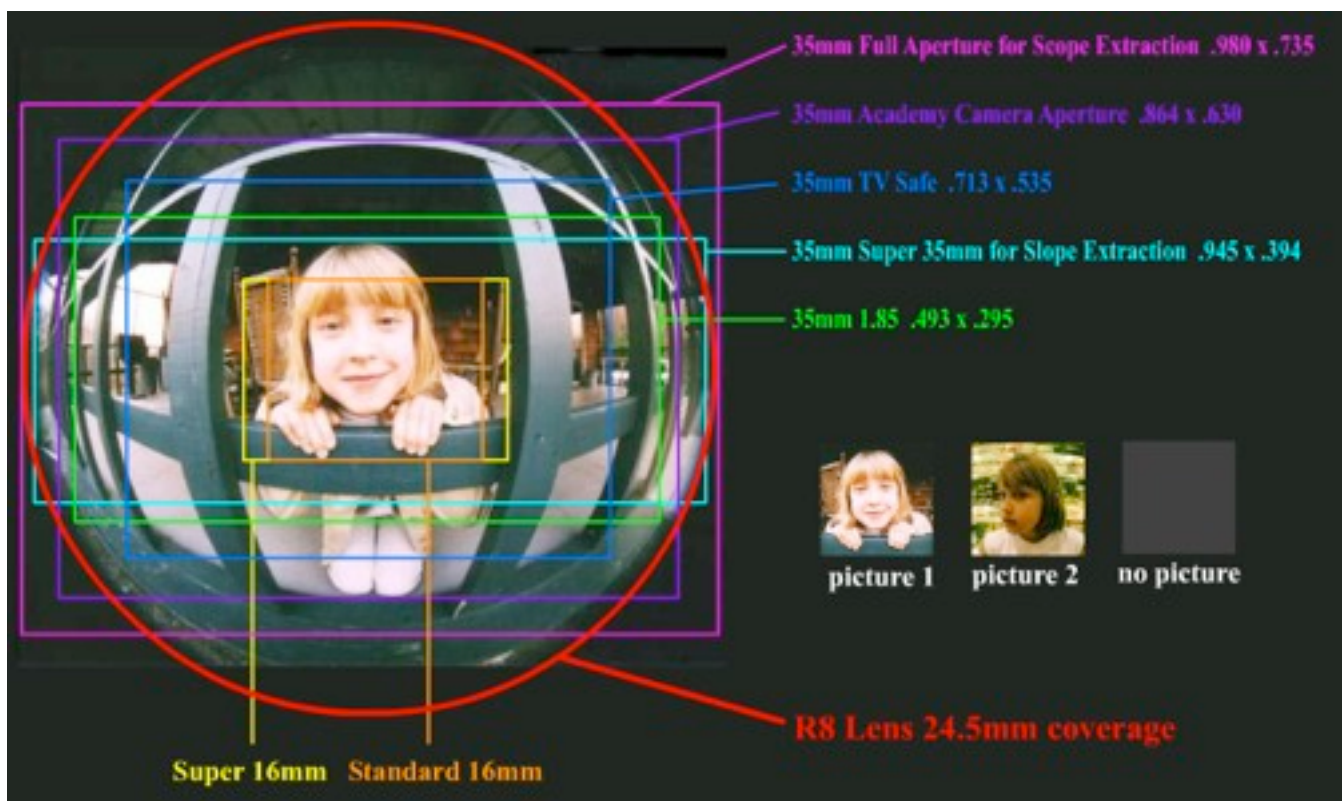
35mm Full Aperture for Scope Extraction .980 x .735

35mm Academy Camera Aperture .864 x .630

35mm TV Safe .713 x .535

35mm Super 35mm for Slope Extraction .945 x .394

35mm 1.85 .493 x .295

picture 1

picture 2

no picture

R8 Lens 24.5mm coverage

Super 16mm

Standard 16mm